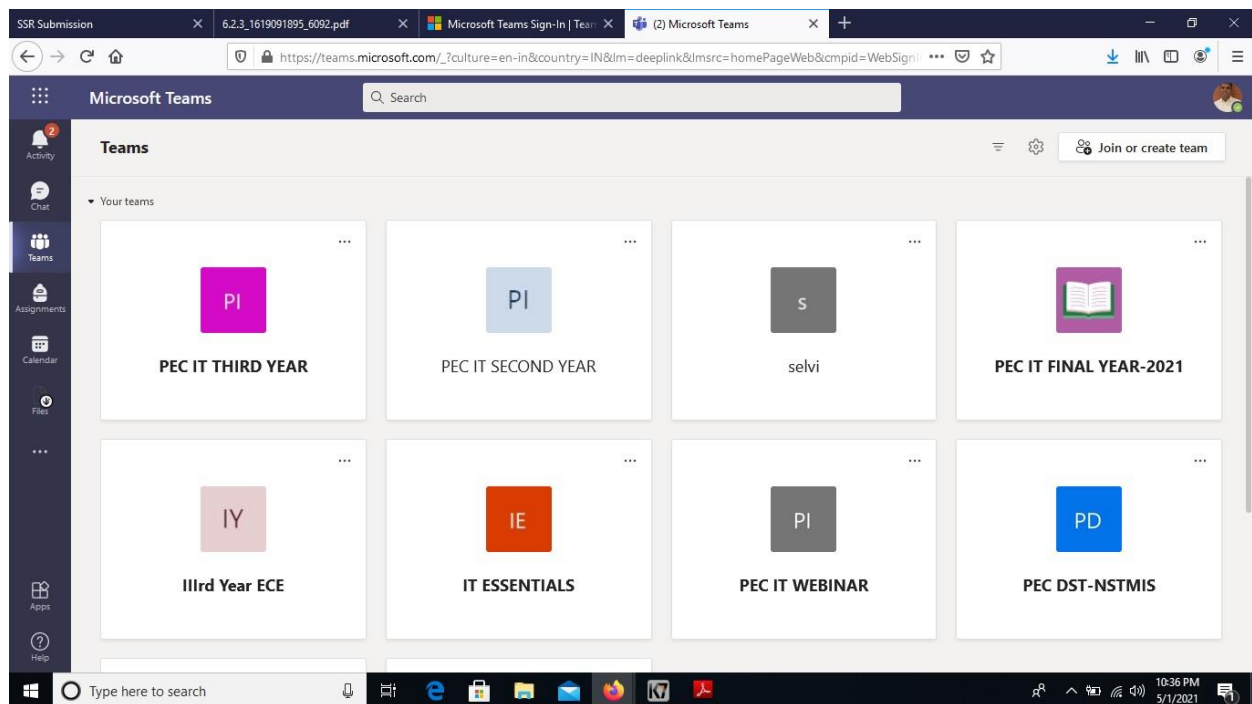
SSR Submission
6.2.3_1619091895_6092.pdf
Microsoft Teams Sign-In | Tean
(2) Microsoft Teams

https://teams.microsoft.com/_?culture=en-in&country=IN&lm=deeplink&lmsrc=homePageWeb&cmpid=WebSignI

Microsoft Teams
Search

2
Activity
Chat
Teams
Assignments
Calendar
Files
...
Apps
Help

Teams
Join or create team

Your teams

...
PI
PEC IT THIRD YEAR

...
PI
PEC IT SECOND YEAR

...
S
selvi

...
PEC IT FINAL YEAR-2021

...
IY
IIIrd Year ECE

...
IE
IT ESSENTIALS

...
PI
PEC IT WEBINAR

...
PD
PEC DST-NSTMIS

Type here to search
10:36 PM
5/1/2021